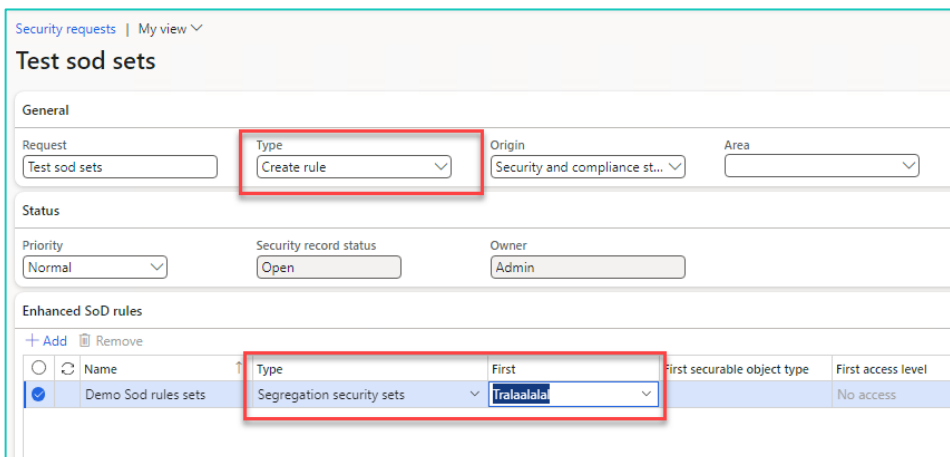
Security requests | My view

Test sod sets

General

Request
Test sod sets

Type
Create rule

Origin
Security and compliance st...

Area

Status

Priority
Normal

Security record status
Open

Owner
Admin

Enhanced SoD rules

+ Add Remove

| | | Name | Type | First | First securable object type | First access level |
|---|---|---|---|---|---|---|
| | | Demo Sod rules sets | Segregation security sets | Tralaalalal | | No access |